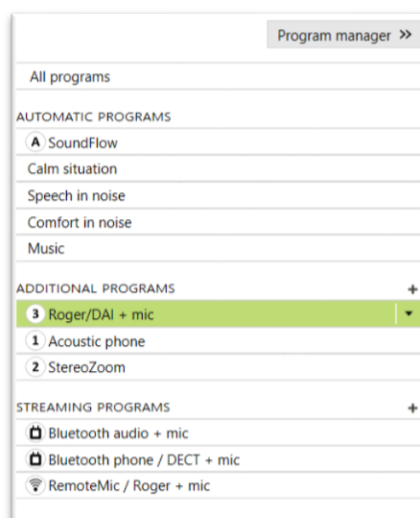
Program manager »

All programs

AUTOMATIC PROGRAMS

A SoundFlow

Calm situation

Speech in noise

Comfort in noise

Music

ADDITIONAL PROGRAMS +

3 Roger/DAI + mic

1 Acoustic phone

2 StereoZoom

STREAMING PROGRAMS +

Bluetooth audio + mic

Bluetooth phone / DECT + mic

RemoteMic / Roger + mic